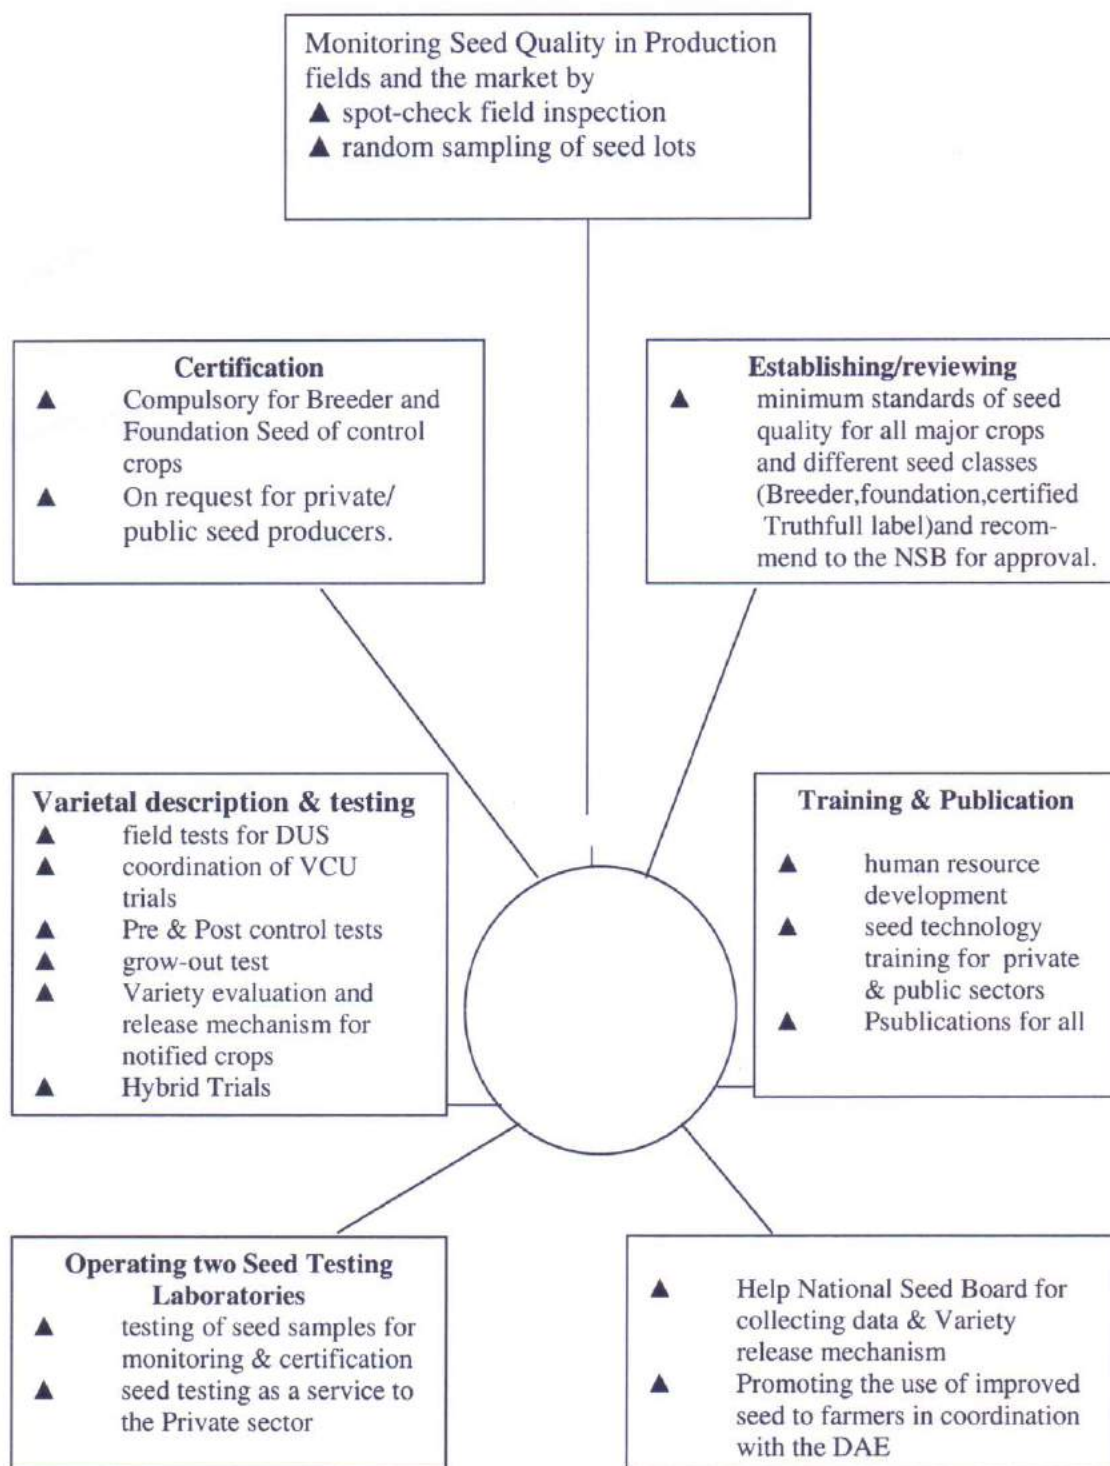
Monitoring Seed Quality in Production fields and the market by
▲ spot-check field inspection
▲ random sampling of seed lots

**Certification**
▲ Compulsory for Breeder and Foundation Seed of control crops
▲ On request for private/ public seed producers.

**Establishing/reviewing**
▲ minimum standards of seed quality for all major crops and different seed classes (Breeder,foundation,certified Truthfull label)and recommend to the NSB for approval.

**Varietal description & testing**
▲ field tests for DUS
▲ coordination of VCU trials
▲ Pre & Post control tests
▲ grow-out test
▲ Variety evaluation and release mechanism for notified crops
▲ Hybrid Trials

**Training & Publication**
▲ human resource development
▲ seed technology training for private & public sectors
▲ Psublications for all

**Operating two Seed Testing Laboratories**
▲ testing of seed samples for monitoring & certification
▲ seed testing as a service to the Private sector

▲ Help National Seed Board for collecting data & Variety release mechanism
▲ Promoting the use of improved seed to farmers in coordination with the DAE